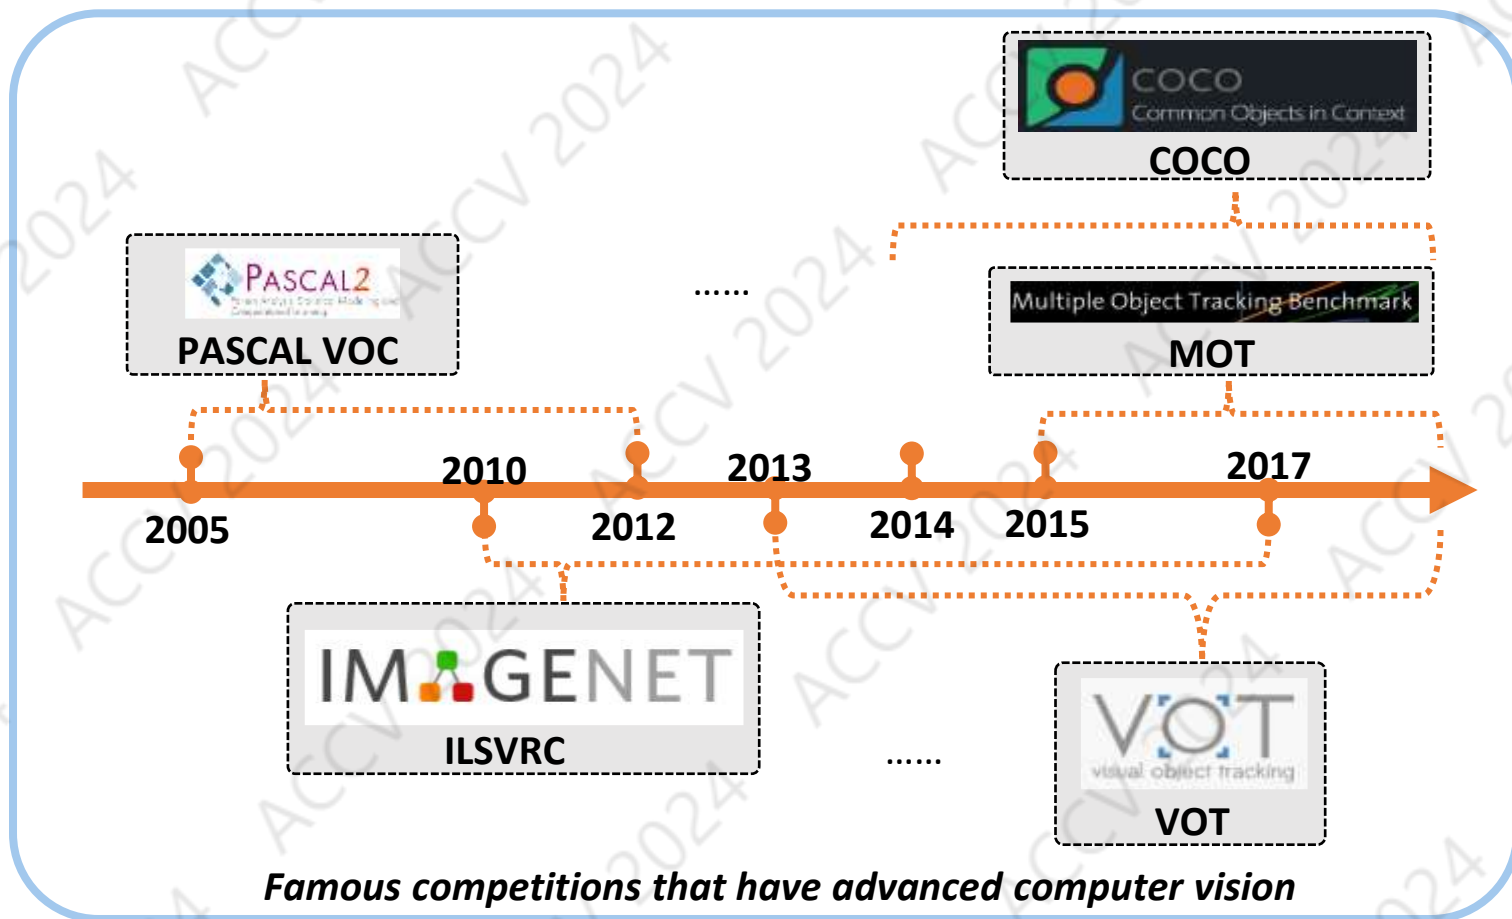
COCO
Common Objects in Context
COCO

PASCAL2
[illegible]
PASCAL VOC

......

Multiple Object Tracking Benchmark
MOT

2010
2013
2017
2005
2012
2014
2015

IMAGENET
ILSVRC

......

VOT
visual object tracking
VOT

Famous competitions that have advanced computer vision

ACCV 2024